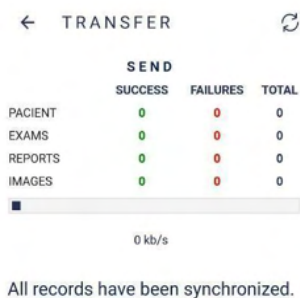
← TRANSFER

SEND

| | SUCCESS | FAILURES | TOTAL |
|---|---|---|---|
| PACIENT | 0 | 0 | 0 |
| EXAMS | 0 | 0 | 0 |
| REPORTS | 0 | 0 | 0 |
| IMAGES | 0 | 0 | 0 |

0 kb/s

All records have been synchronized.